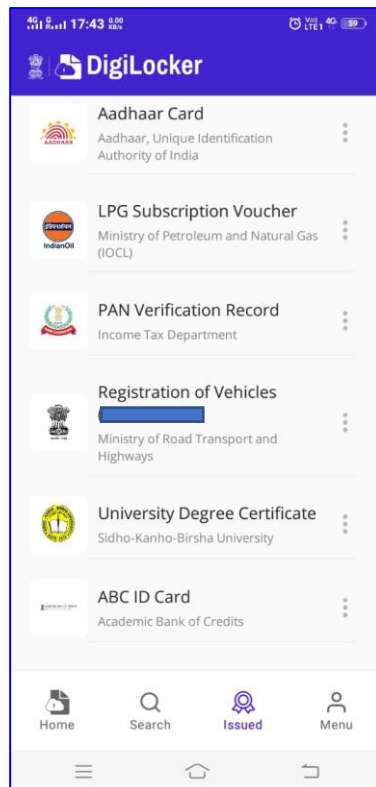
4G 17:43 0.00 KB/s
Vo) LTE1 4G 59

DigiLocker

AADHAAR
Aadhaar Card
Aadhaar, Unique Identification Authority of India

IndianOil
LPG Subscription Voucher
Ministry of Petroleum and Natural Gas (IOCL)

PAN Verification Record
Income Tax Department

Registration of Vehicles
Ministry of Road Transport and Highways

University Degree Certificate
Sidho-Kanho-Birsha University

ABC ID Card
Academic Bank of Credits

Home
Search
Issued
Menu